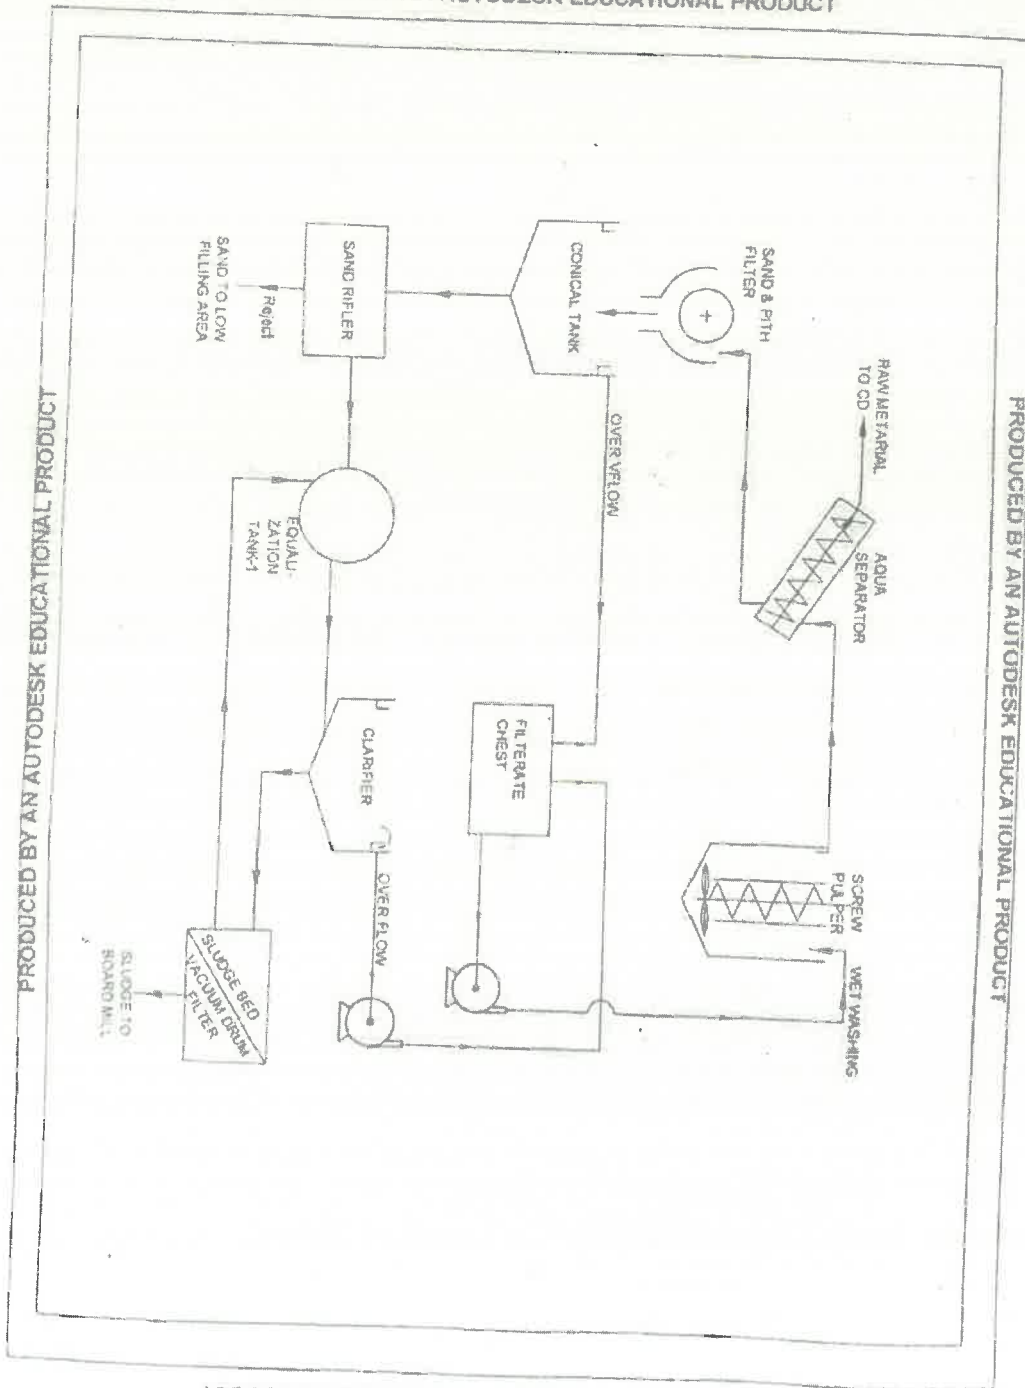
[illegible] AUTODESK EDUCATIONAL PRODUCT

PRODUCED BY AN AUTODESK EDUCATIONAL PRODUCT

PRODUCED BY AN AUTODESK EDUCATIONAL PRODUCT

SAND & PITH FILTER

RAW METARIAL TO CD

AQUA SEPARATOR

CONICAL TANK

OVER FLOW

SAND RIFLER

Reject

SAND TO LOW FILLING AREA

EQUALI-ZATION TANK-1

FILTERATE CHEST

SCREW PULPER

WET WASHING

CLARIFIER

OVER FLOW

SLUDGE BED

VACUUM DRUM FILTER

SLUDGE TO BOARD MILL